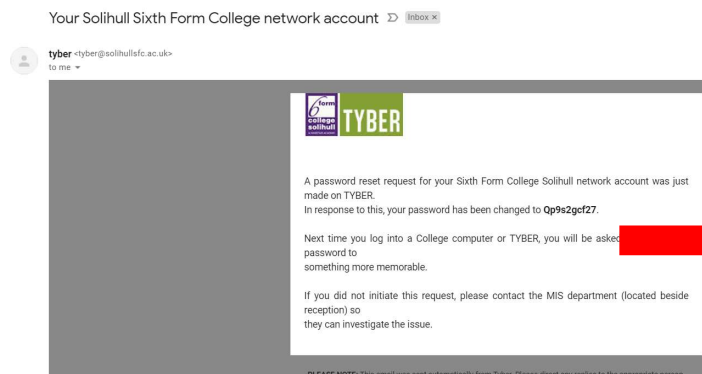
Your Solihull Sixth Form College network account Inbox ×

tyber <tyber@solihullsfc.ac.uk>
to me

6 form college solihull TYBER

A password reset request for your Sixth Form College Solihull network account was just made on TYBER.
In response to this, your password has been changed to **Qp9s2gcf27**.

Next time you log into a College computer or TYBER, you will be asked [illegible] password to something more memorable.

If you did not initiate this request, please contact the MIS department (located beside reception) so they can investigate the issue.

PLEASE NOTE: This email was sent automatically from Tyber. Please direct any replies to the appropriate person.